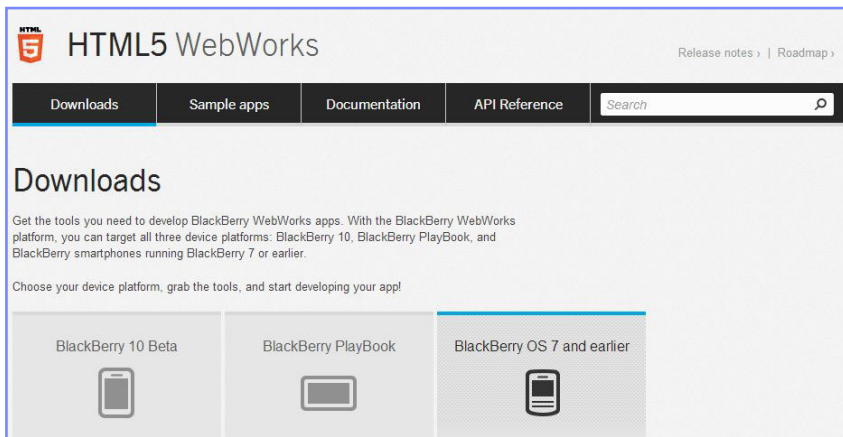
HTML 5

HTML5 WebWorks

Release notes › | Roadmap ›

Downloads | Sample apps | Documentation | API Reference | Search

Downloads

Get the tools you need to develop BlackBerry WebWorks apps. With the BlackBerry WebWorks platform, you can target all three device platforms: BlackBerry 10, BlackBerry PlayBook, and BlackBerry smartphones running BlackBerry 7 or earlier.

Choose your device platform, grab the tools, and start developing your app!

BlackBerry 10 Beta

BlackBerry PlayBook

BlackBerry OS 7 and earlier